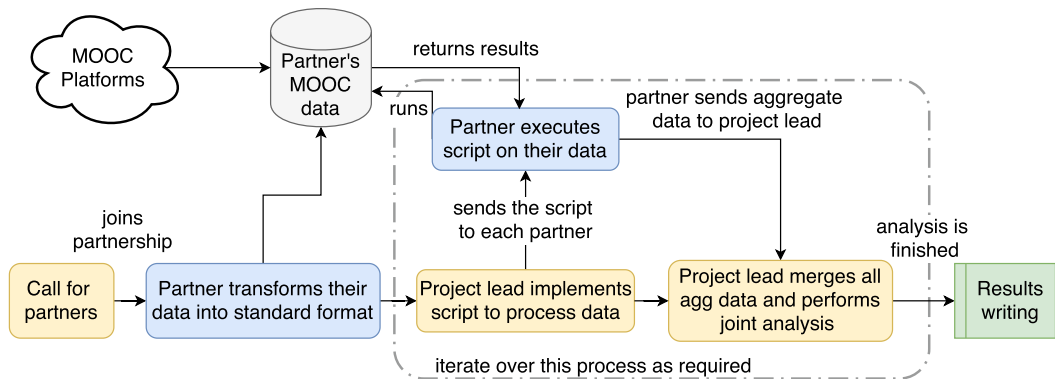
MOOC Platforms

Partner's MOOC data

returns results

runs

Partner executes script on their data

partner sends aggregate data to project lead

joins partnership

sends the script to each partner

analysis is finished

Call for partners

Partner transforms their data into standard format

Project lead implements script to process data

Project lead merges all agg data and performs joint analysis

Results writing

iterate over this process as required